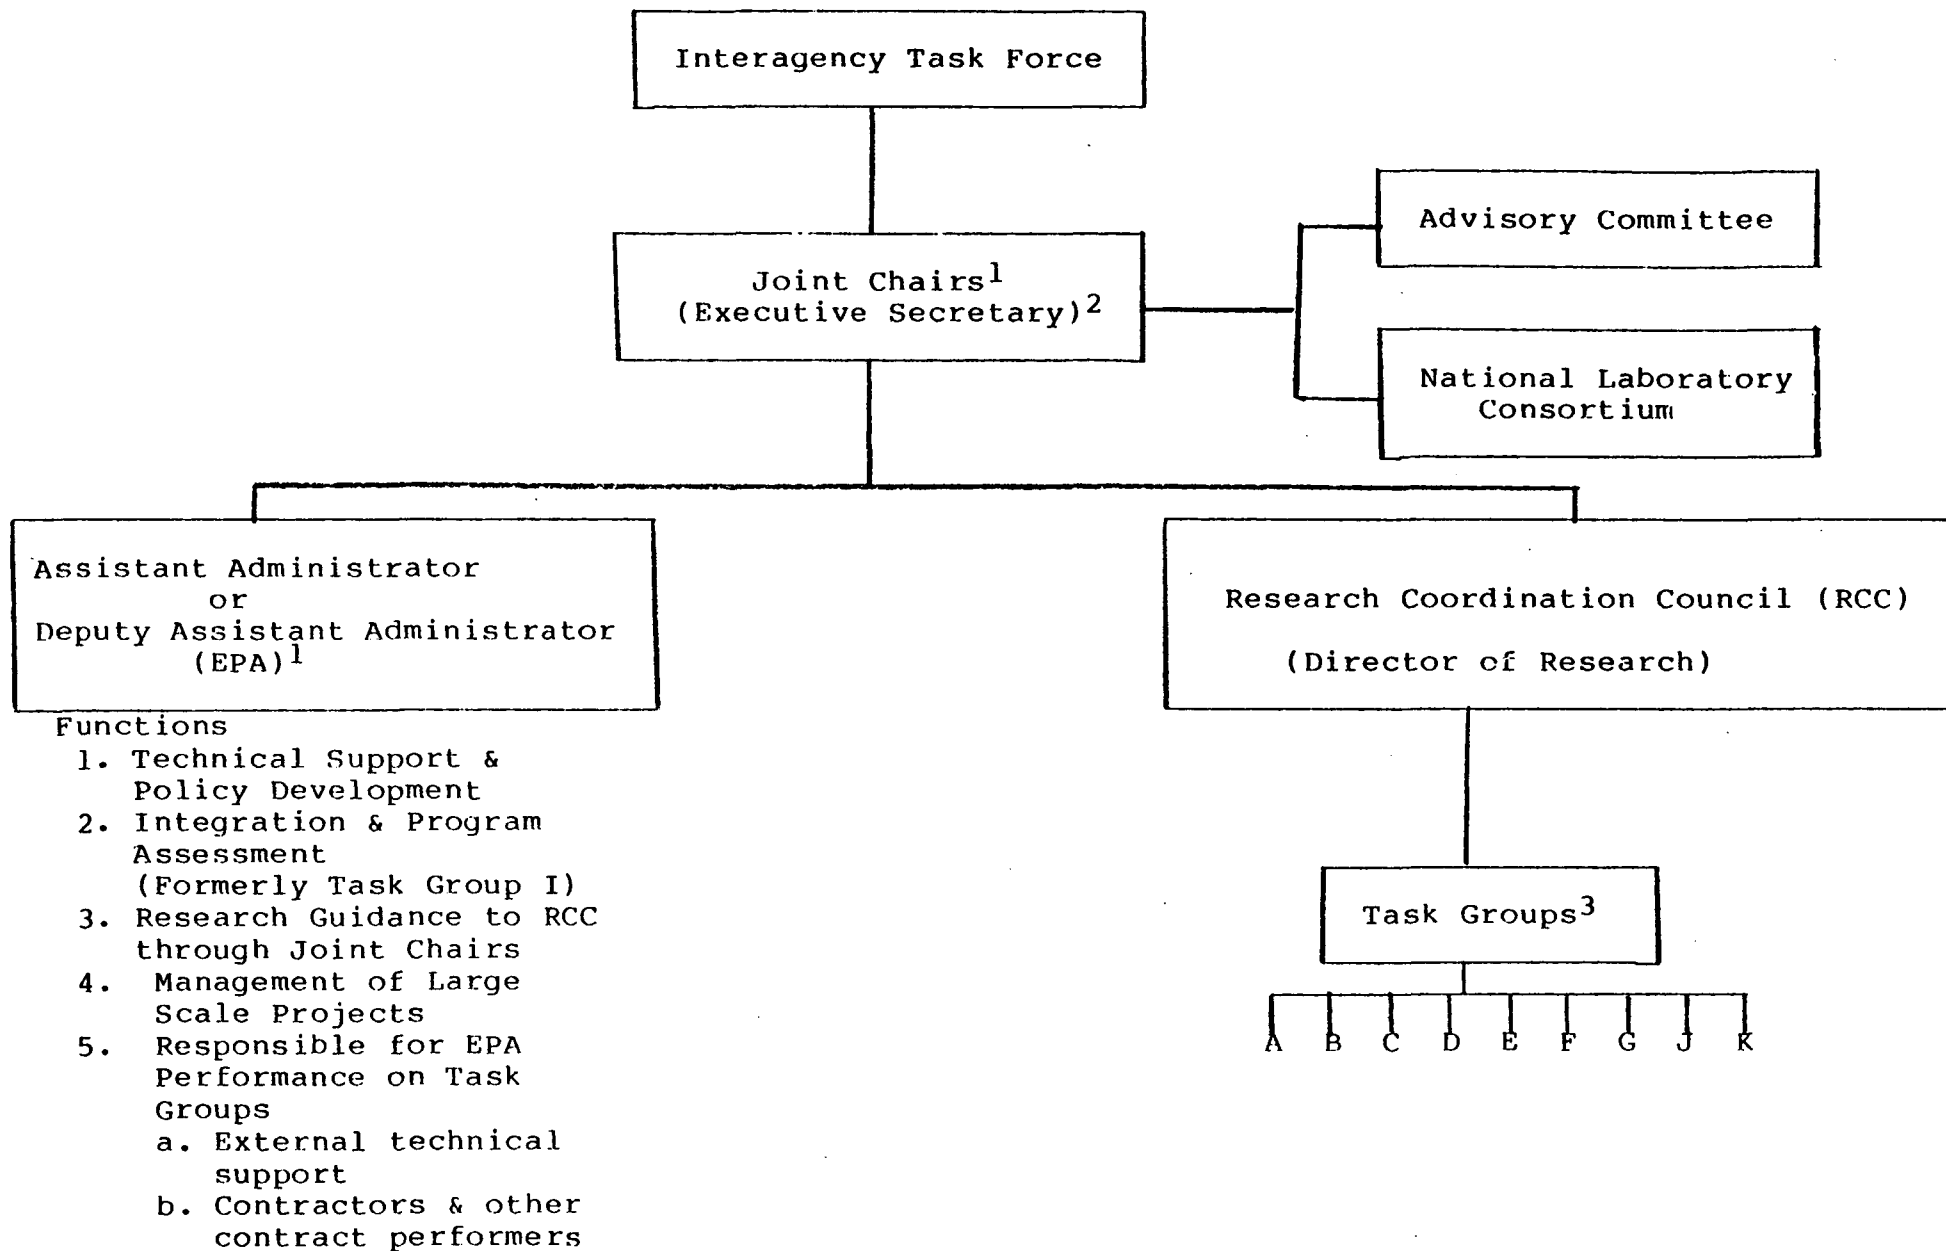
Interagency Task Force

Joint Chairs$^1$
(Executive Secretary)$^2$

Advisory Committee

National Laboratory Consortium

Assistant Administrator
or
Deputy Assistant Administrator
(EPA)$^1$

Functions
1. Technical Support & Policy Development
2. Integration & Program Assessment
(Formerly Task Group I)
3. Research Guidance to RCC through Joint Chairs
4. Management of Large Scale Projects
5. Responsible for EPA Performance on Task Groups
a. External technical support
b. Contractors & other contract performers

Research Coordination Council (RCC)

(Director of Research)

Task Groups$^3$

A B C D E F G J K